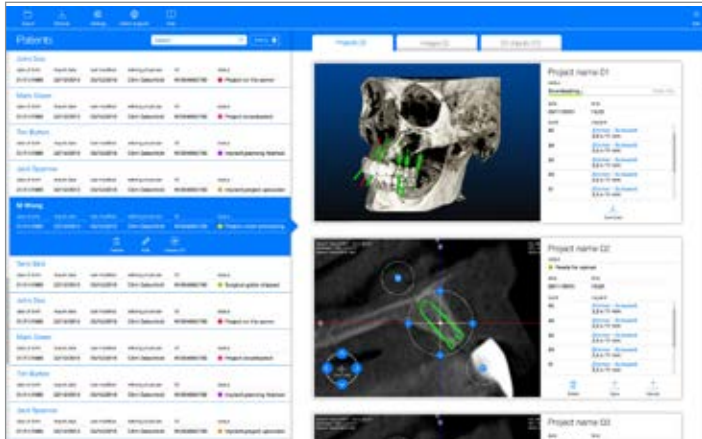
Patients

John Doe

Mario Gisser

Tim Burton

Jack Sparrow

M Wong

Tami Bird

John Doe

Mario Gisser

Tim Burton

Jack Sparrow

Project name 01

Downloading...

Project name 02

Ready for server

Project name 03